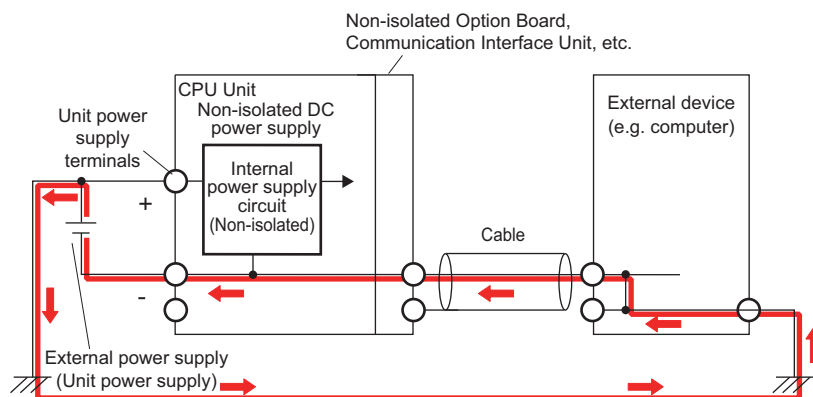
Non-isolated Option Board,
Communication Interface Unit, etc.

CPU Unit
Non-isolated DC power supply

Unit power supply terminals

Internal power supply circuit
(Non-isolated)

+

-

External device
(e.g. computer)

Cable

External power supply
(Unit power supply)